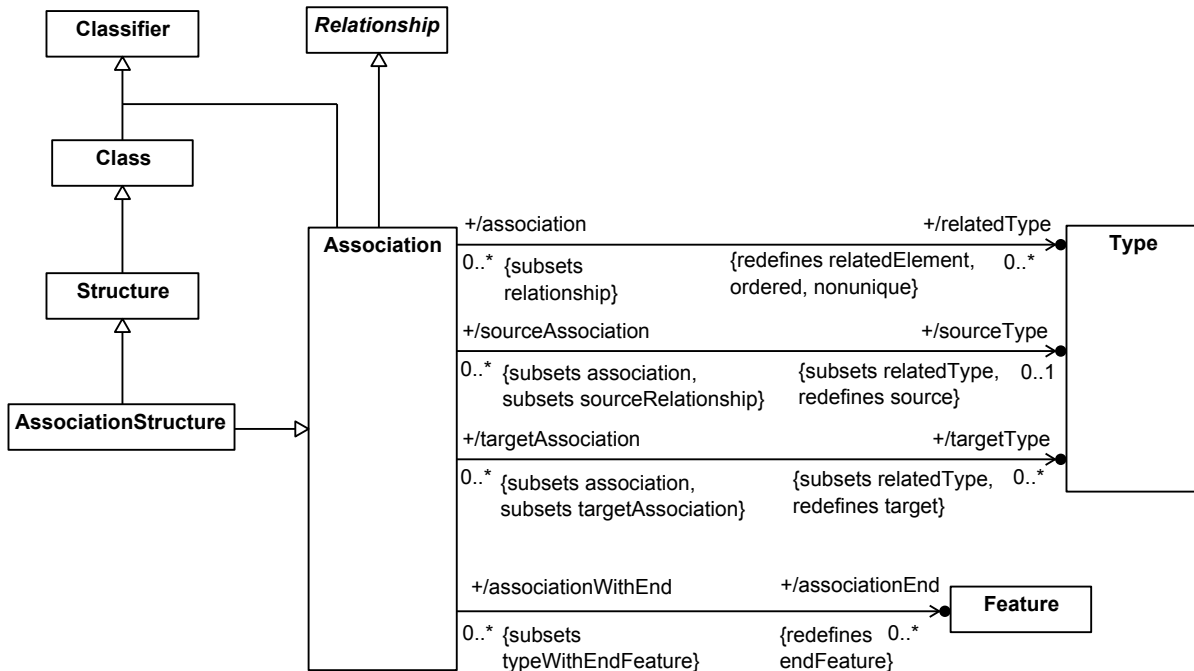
Classifier

Relationship

Class

Structure

AssociationStructure

Association

Type

Feature

+/association

+/relatedType

0..* {subsets relationship}

{redefines relatedElement, ordered, nonunique}

0..*

+/sourceAssociation

+/sourceType

0..* {subsets association, subsets sourceRelationship}

{subsets relatedType, redefines source}

0..1

+/targetAssociation

+/targetType

0..* {subsets association, subsets targetAssociation}

{subsets relatedType, redefines target}

0..*

+/associationWithEnd

+/associationEnd

0..* {subsets typeWithEndFeature}

{redefines endFeature}

0..*